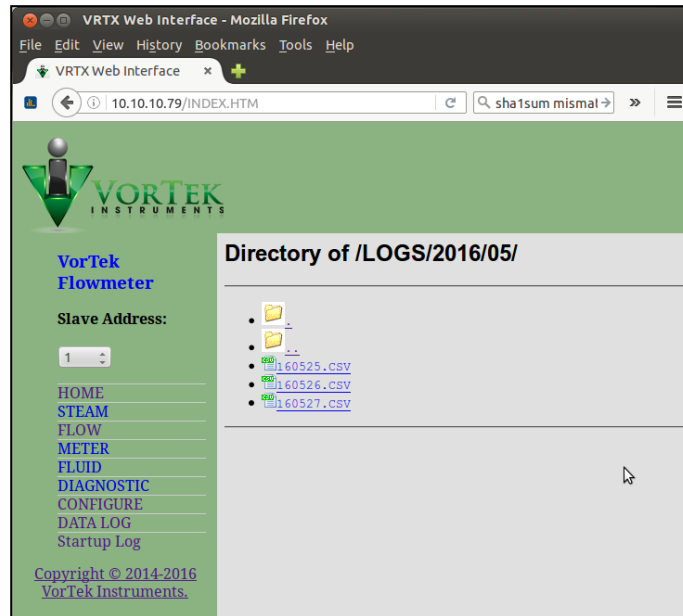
VRTX Web Interface - Mozilla Firefox

File Edit View History Bookmarks Tools Help

VRTX Web Interface ×

10.10.10.79/INDEX.HTM

sha1sum mismat

VORTEK
INSTRUMENTS

VorTek Flowmeter

Slave Address:

1

HOME
STEAM
FLOW
METER
FLUID
DIAGNOSTIC
CONFIGURE
DATA LOG
Startup Log

Copyright © 2014-2016 VorTek Instruments.

Directory of /LOGS/2016/05/

- .
- ..
- 160525.CSV
- 160526.CSV
- 160527.CSV